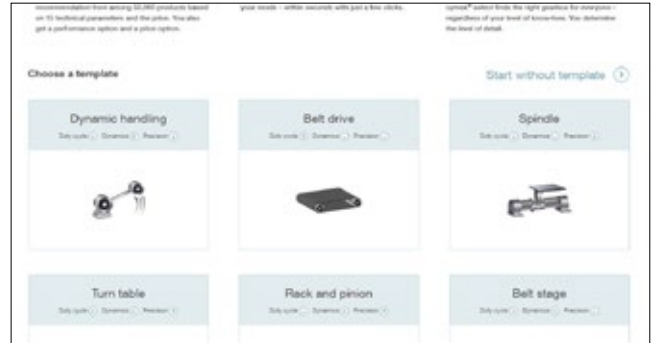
recommendation from among 50,000 products based on 15 technical parameters and the price. You also get a performance option and a price option.

your needs – within seconds with just a few clicks.

cymex® select finds the right gearbox for everyone – regardless of your level of know-how. You determine the level of detail.

Choose a template

Start without template

Dynamic handling
Duty cycle Dynamics Precision

Belt drive
Duty cycle Dynamics Precision

Spindle
Duty cycle Dynamics Precision

Turn table
Duty cycle Dynamics Precision

Rack and pinion
Duty cycle Dynamics Precision

Belt stage
Duty cycle Dynamics Precision